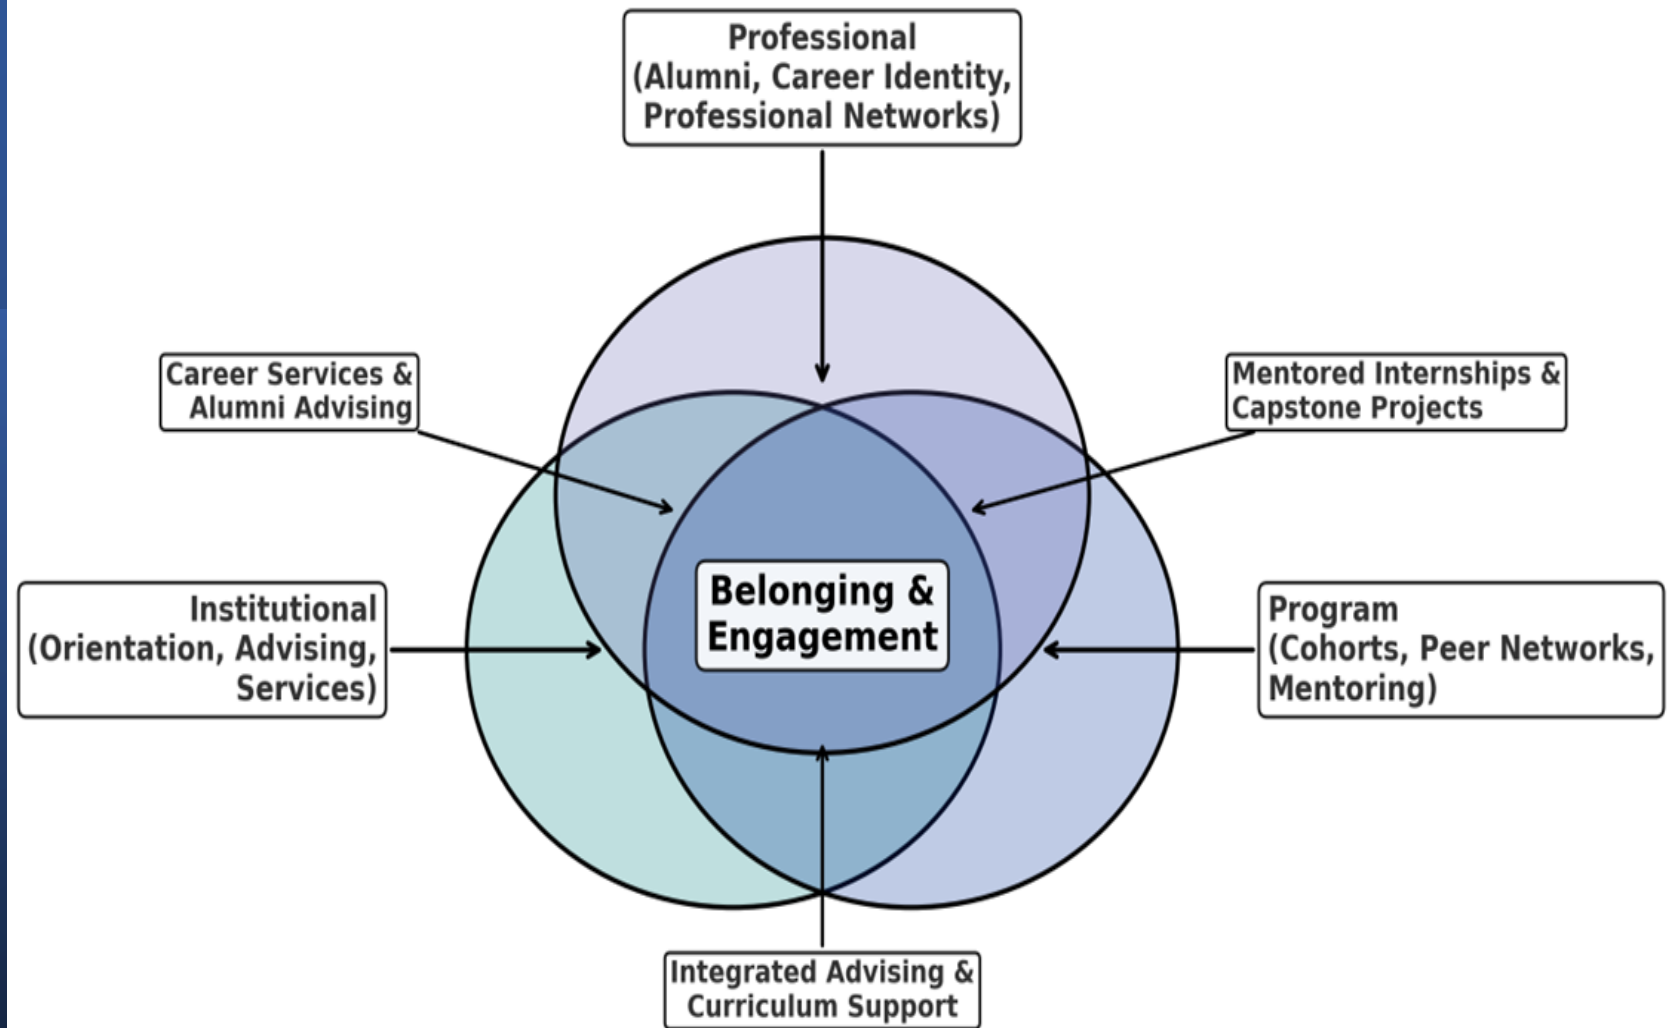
Professional
(Alumni, Career Identity, Professional Networks)

Career Services & Alumni Advising

Mentored Internships & Capstone Projects

Institutional
(Orientation, Advising, Services)

Belonging & Engagement

Program
(Cohorts, Peer Networks, Mentoring)

Integrated Advising & Curriculum Support